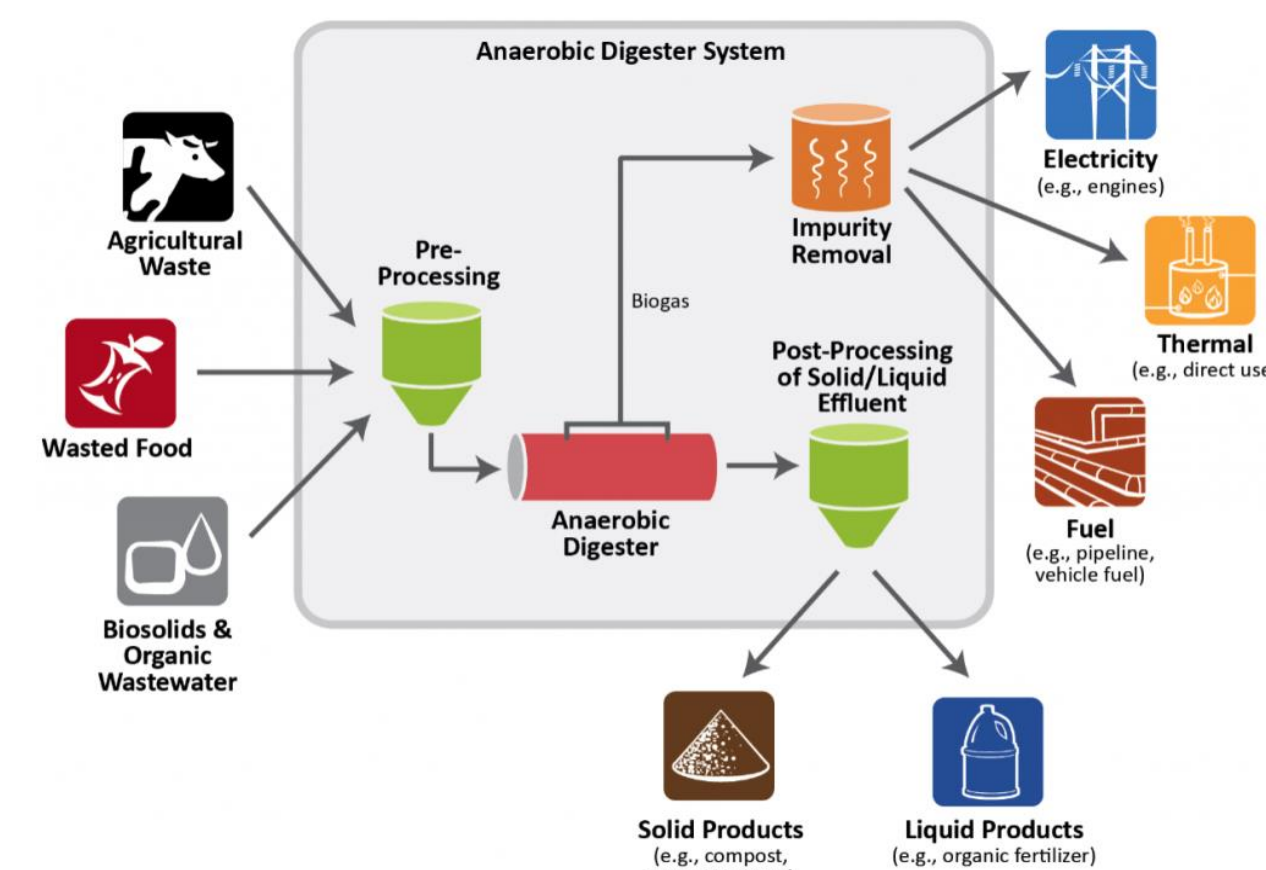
Anaerobic Digester System

Agricultural Waste

Wasted Food

Biosolids & Organic Wastewater

Pre-Processing

Biogas

Impurity Removal

Anaerobic Digester

Post-Processing of Solid/Liquid Effluent

Electricity
(e.g., engines)

Thermal
(e.g., direct use

Fuel
(e.g., pipeline, vehicle fuel)

Solid Products
(e.g., compost,

Liquid Products
(e.g., organic fertilizer)